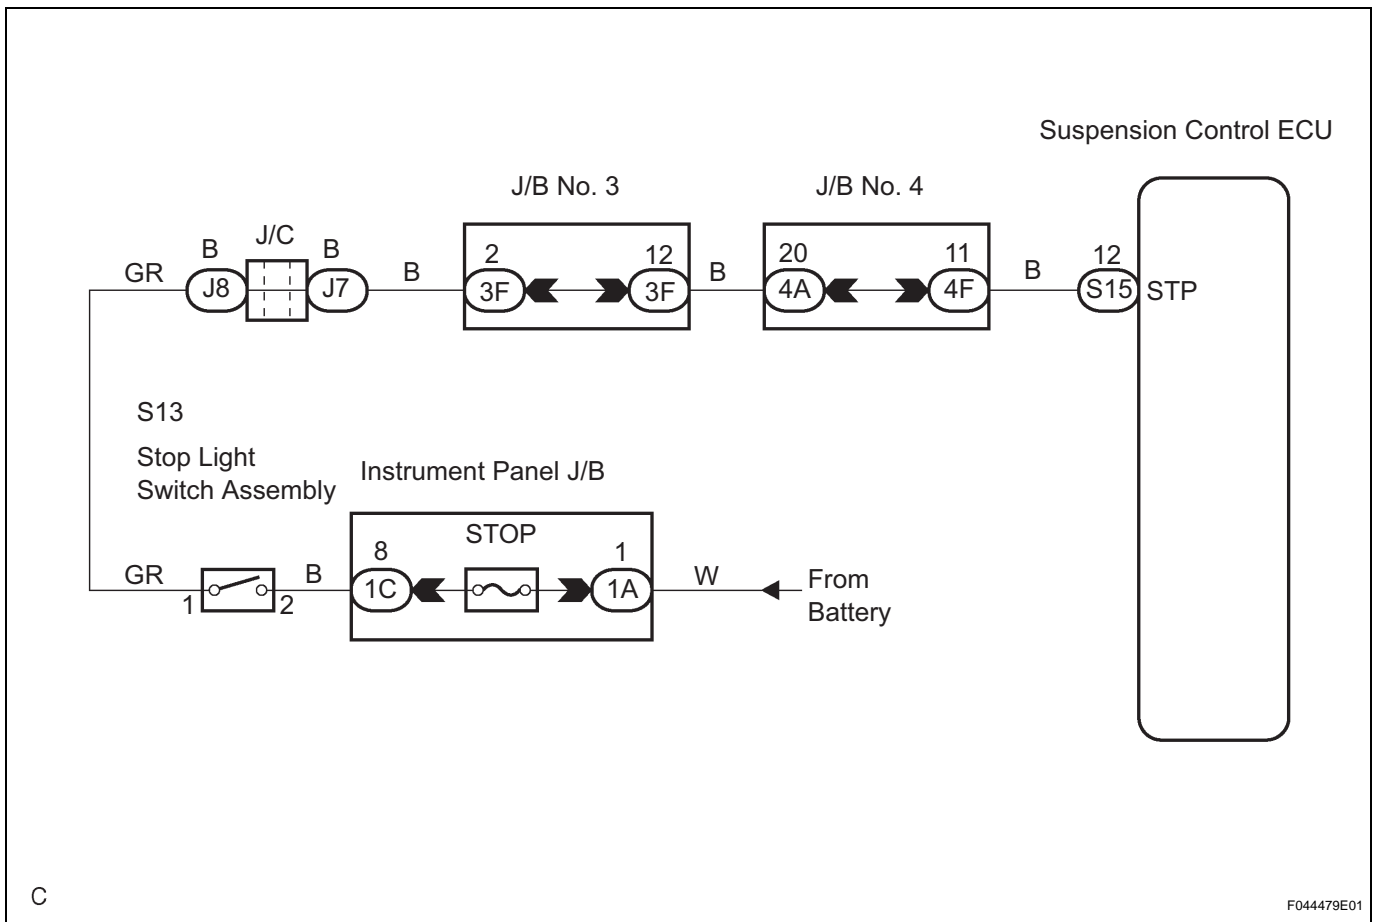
Suspension Control ECU

J/B No. 3

J/B No. 4

GR B J8 J/C B J7 B 2 3F 12 3F B 20 4A 11 4F B 12 S15 STP

S13

Stop Light Switch Assembly

Instrument Panel J/B

STOP

GR 1 2 B 8 1C 1 1A W From Battery

C

F044479E01